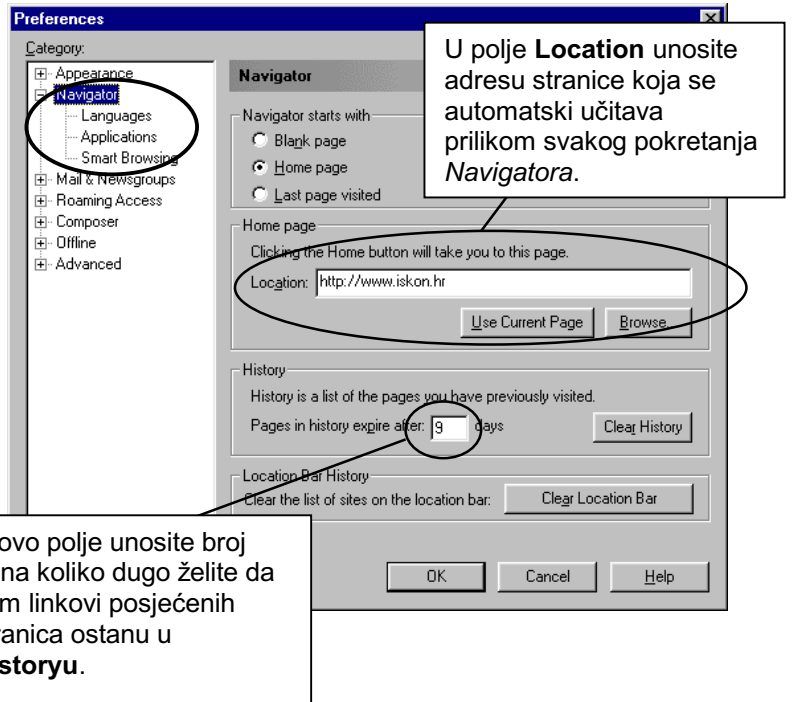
Preferences

Category:

Appearance
Navigator
Languages
Applications
Smart Browsing
Mail & Newsgroups
Roaming Access
Composer
Offline
Advanced

Navigator

U polje **Location** unosite adresu stranice koja se automatski učitava prilikom svakog pokretanja *Navigatora*.

Navigator starts with
Blank page
Home page
Last page visited

Home page
Clicking the Home button will take you to this page.
Location: http://www.iskon.hr
Use Current Page
Browse...

History
History is a list of the pages you have previously visited.
Pages in history expire after: 9 days
Clear History

Location Bar History
Clear the list of sites on the location bar:
Clear Location Bar

ovo polje unosite broj
na koliko dugo želite da
m linkovi posjećenih
ranica ostanu u
**storyu**.

OK
Cancel
Help